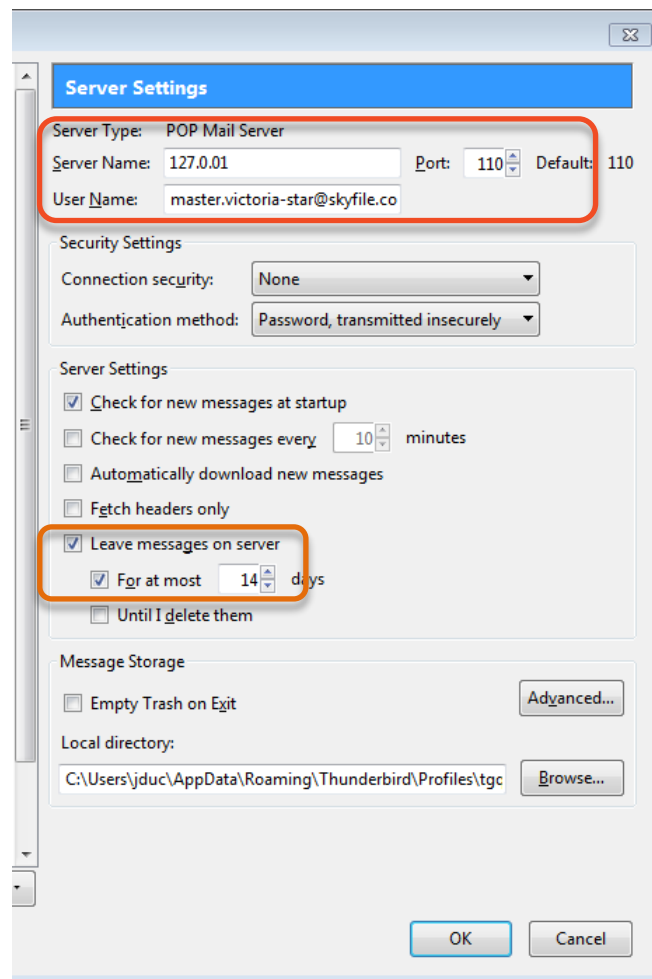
Server Settings

Server Type: POP Mail Server
Server Name: 127.0.01
Port: 110
Default: 110
User Name: master.victoria-star@skyfile.co

Security Settings
Connection security: None
Authentication method: Password, transmitted insecurely

Server Settings
Check for new messages at startup
Check for new messages every 10 minutes
Automatically download new messages
Fetch headers only
Leave messages on server
For at most 14 days
Until I delete them

Message Storage
Empty Trash on Exit
Advanced...
Local directory:
C:\Users\jduc\AppData\Roaming\Thunderbird\Profiles\tgc
Browse...

OK
Cancel